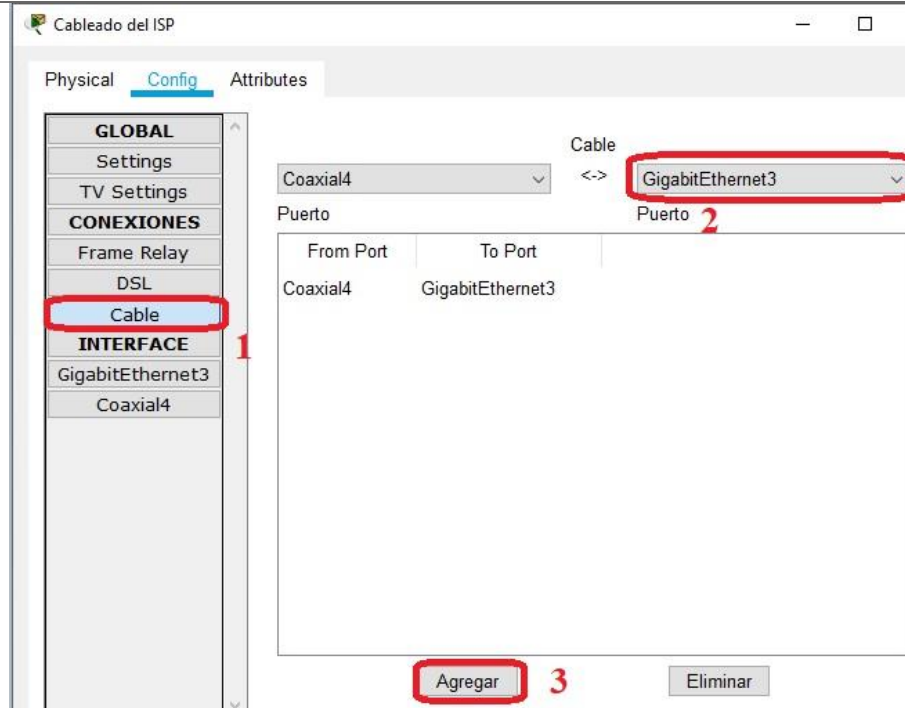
Cableado del ISP

Physical Config Attributes

GLOBAL
Settings
TV Settings
CONEXIONES
Frame Relay
DSL
Cable
INTERFACE
GigabitEthernet3
Coaxial4

1

Cable
Coaxial4 <-> GigabitEthernet3
Puerto Puerto 2

| From Port | To Port |
|---|---|
| Coaxial4 | GigabitEthernet3 |

Agregar 3 Eliminar